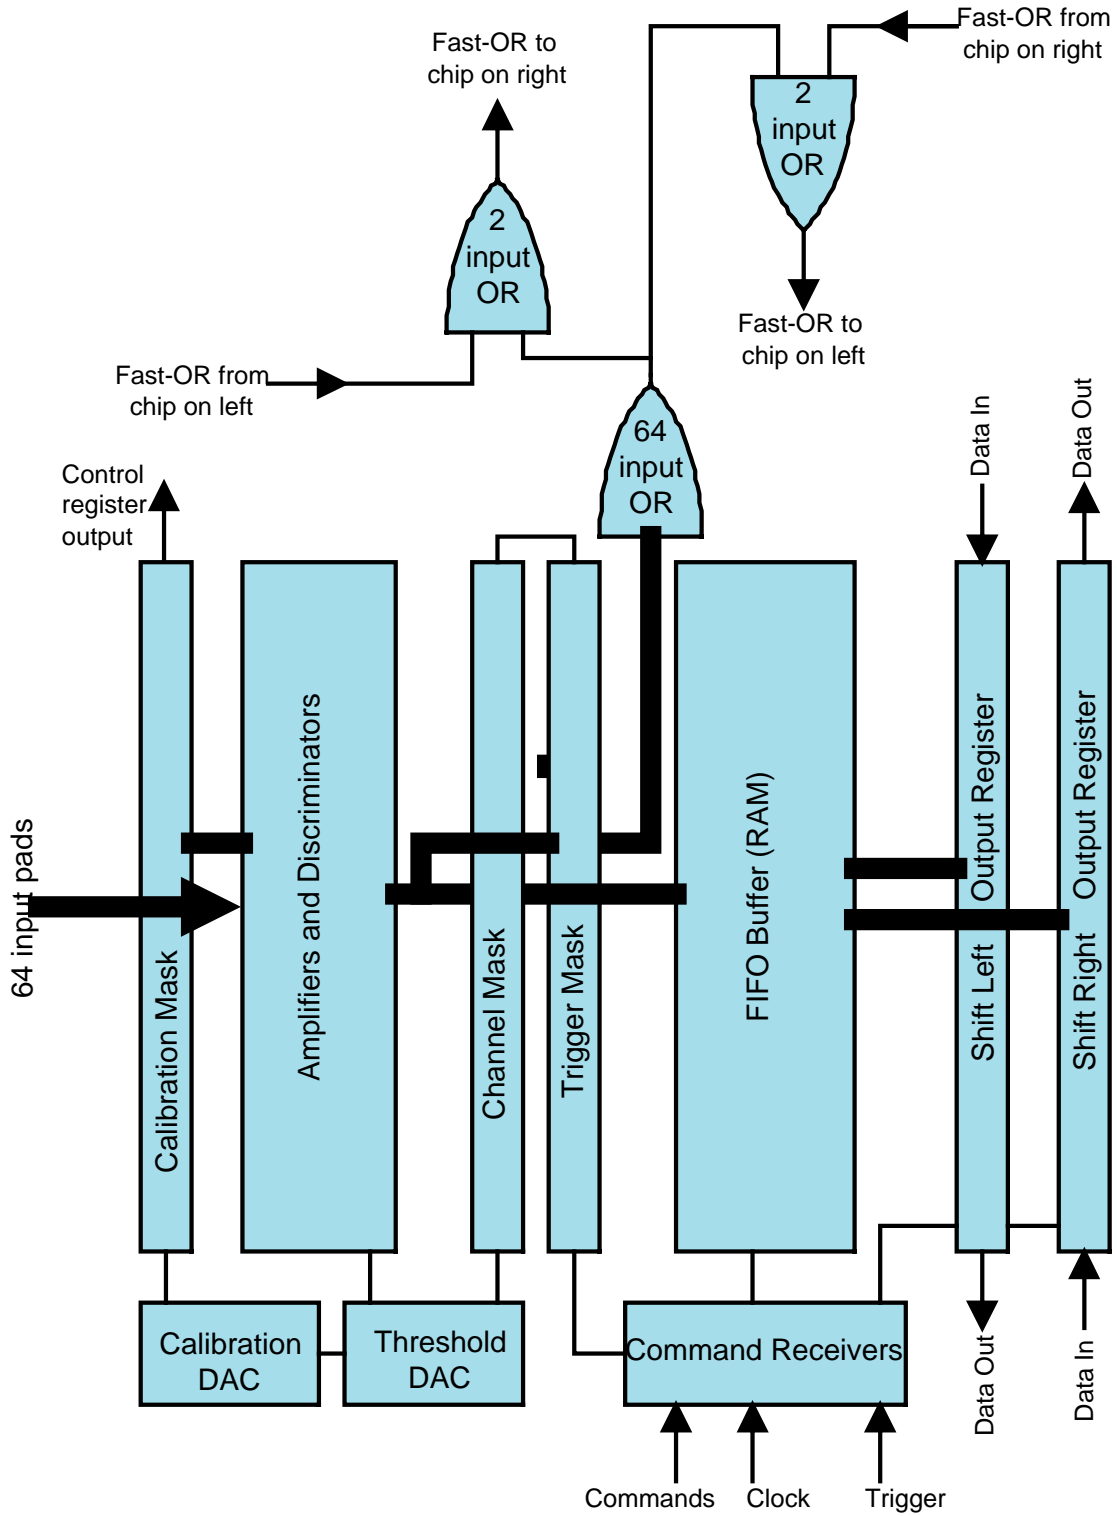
Fast-OR to chip on right

Fast-OR from chip on right

2 input OR

2 input OR

Fast-OR to chip on left

Fast-OR from chip on left

64 input OR

Control register output

Data In

Data Out

64 input pads

Calibration Mask

Amplifiers and Discriminators

Channel Mask

Trigger Mask

FIFO Buffer (RAM)

Output Register

Shift Left

Output Register

Shift Right

Calibration DAC

Threshold DAC

Command Receivers

Data Out

Data In

Commands

Clock

Trigger